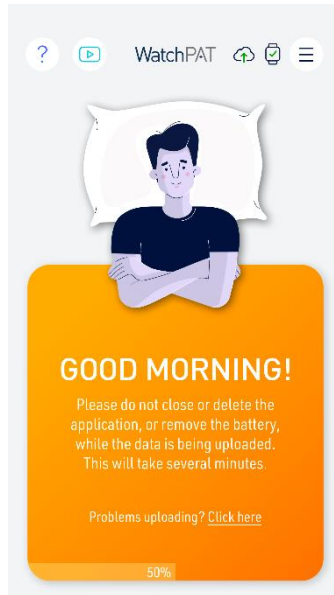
?

WatchPAT

GOOD MORNING!

Please do not close or delete the application, or remove the battery, while the data is being uploaded. This will take several minutes.

Problems uploading? Click here

50%